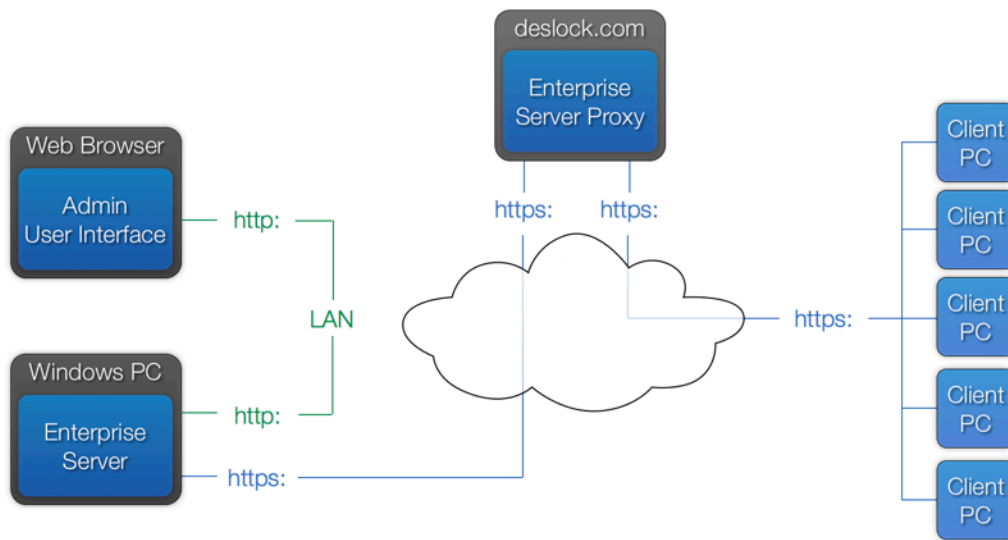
deslock.com

Enterprise Server Proxy

Web Browser

Admin User Interface

http:

https:

https:

LAN

https:

Windows PC

Enterprise Server

http:

https:

Client PC

Client PC

Client PC

Client PC

Client PC